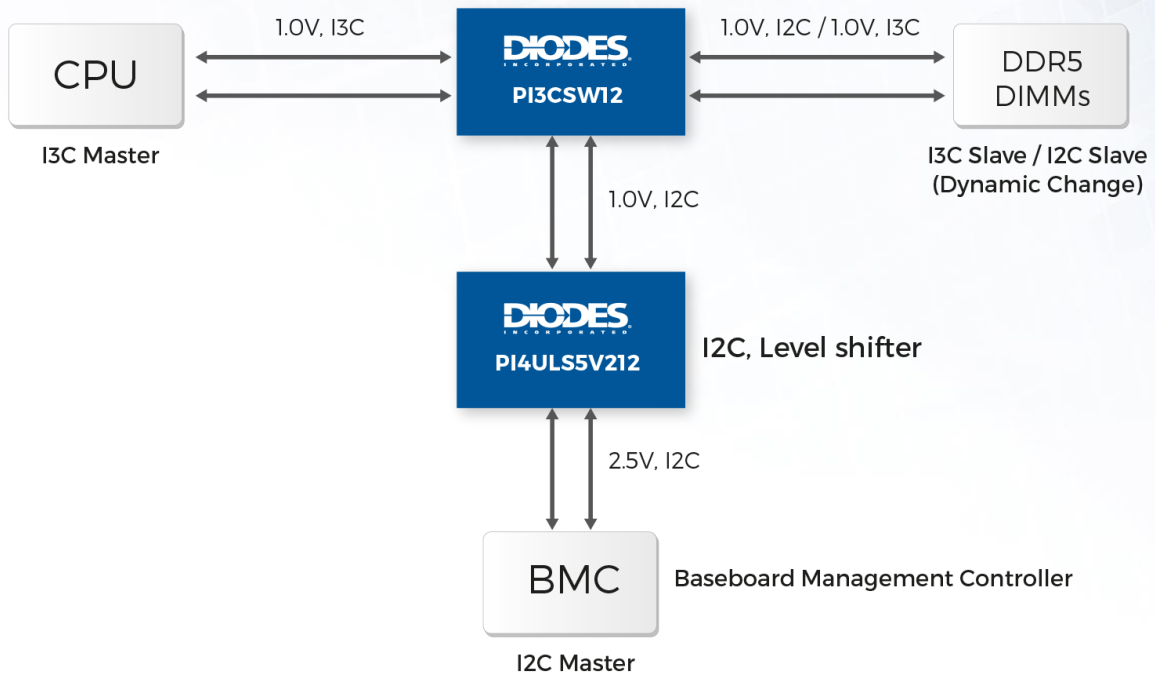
CPU

I3C Master

1.0V, I3C

DIODES
INCORPORATED
PI3CSW12

1.0V, I2C / 1.0V, I3C

DDR5 DIMMs

I3C Slave / I2C Slave (Dynamic Change)

1.0V, I2C

DIODES
INCORPORATED
PI4ULS5V212

I2C, Level shifter

2.5V, I2C

BMC

Baseboard Management Controller

I2C Master